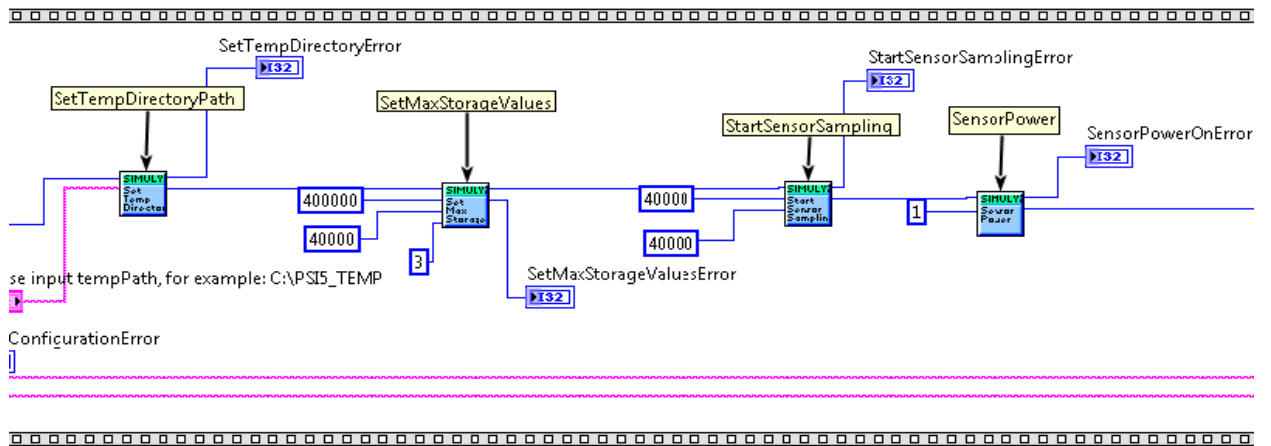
SetTempDirectoryError
I32
SetTempDirectoryPath
SIMULY
Set Temp Director
SetMaxStorageValues
400000
SIMULY
Set Max Storage
40000
3
SetMaxStorageValuesError
I32
StartSensorSamplingError
I32
StartSensorSampling
40000
SIMULY
Start Sensor Samplin
40000
SensorPower
SensorPowerOnError
I32
1
SIMULY
Sensor Power
se input tempPath, for example: C:\PSI5_TEMP
ConfigurationError